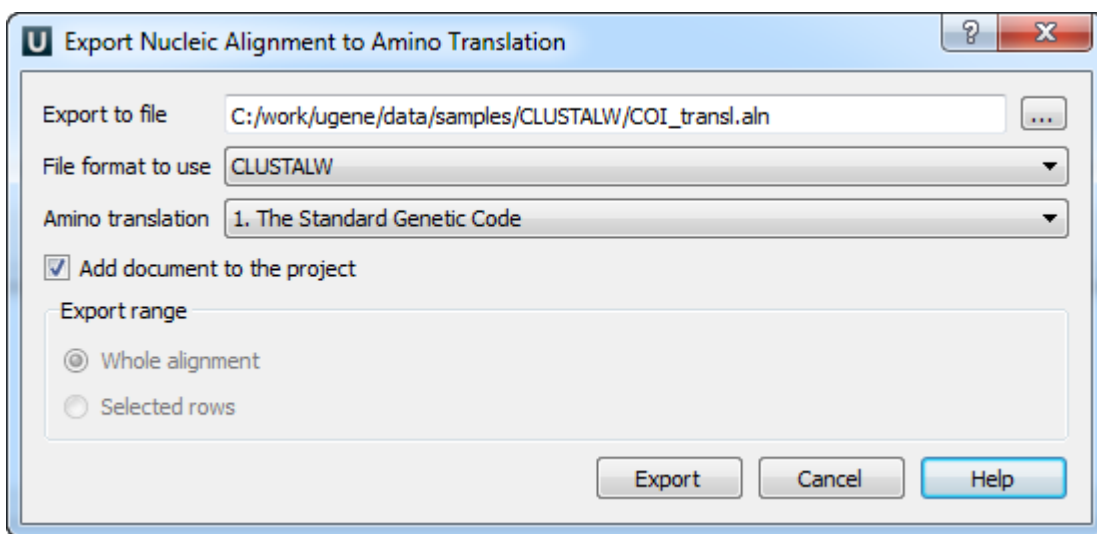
U Export Nucleic Alignment to Amino Translation

?

X

Export to file C:/work/ugene/data/samples/CLUSTALW/COI_transl.aln ...

File format to use CLUSTALW

Amino translation 1. The Standard Genetic Code

Add document to the project

Export range

Whole alignment

Selected rows

Export Cancel Help